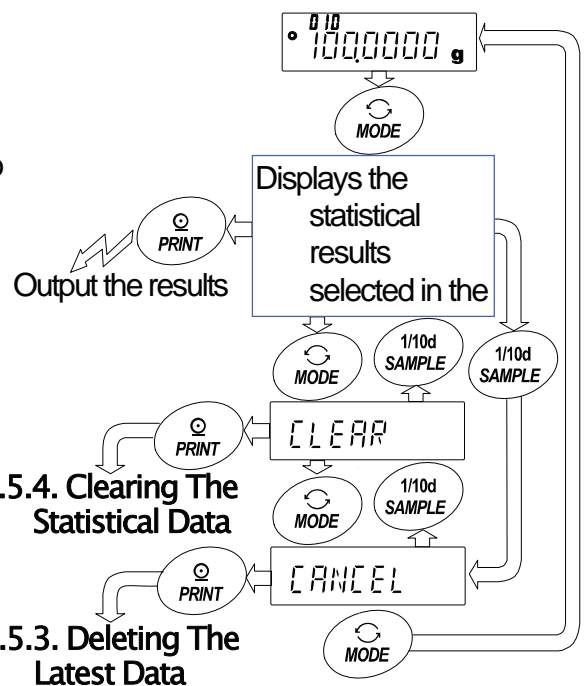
010
100.0000 g

MODE

Displays the statistical results selected in the

PRINT

Output the results

MODE

1/10d SAMPLE

1/10d SAMPLE

PRINT

CLEAR

.5.4. Clearing The Statistical Data

MODE

1/10d SAMPLE

PRINT

CANCEL

.5.3. Deleting The Latest Data

MODE